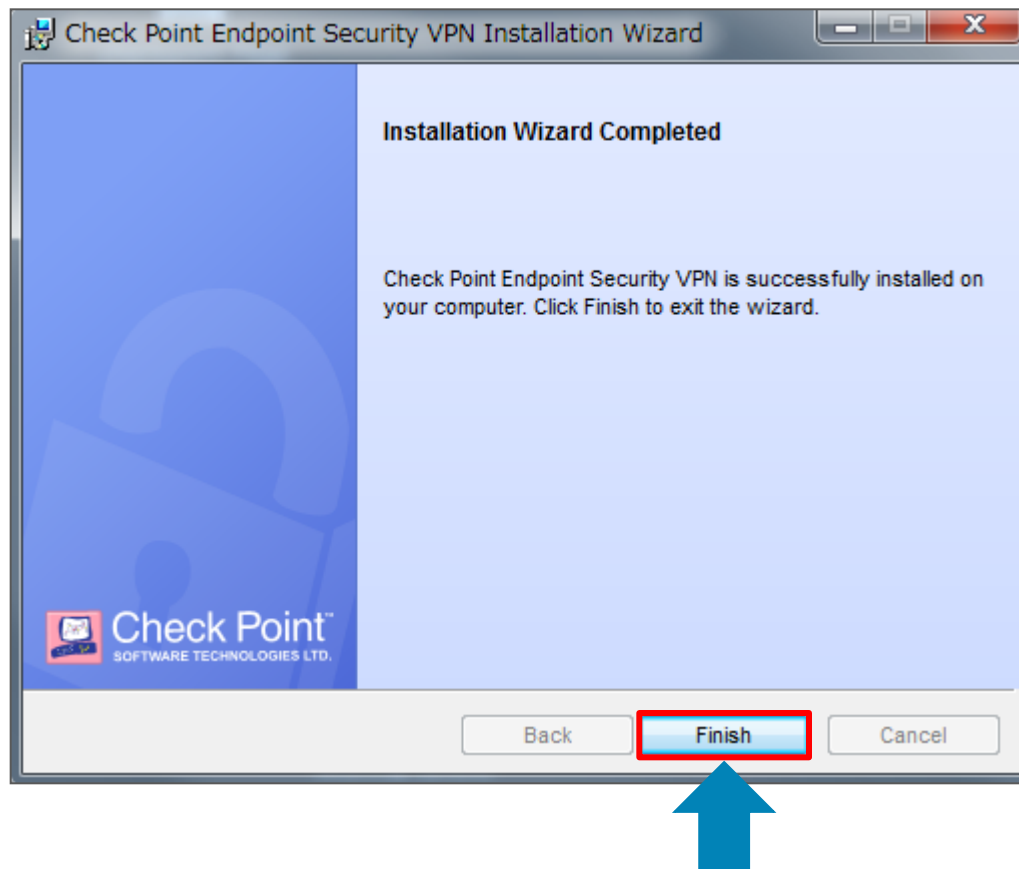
Check Point Endpoint Security VPN Installation Wizard

Installation Wizard Completed

Check Point Endpoint Security VPN is successfully installed on your computer. Click Finish to exit the wizard.

Check Point™
SOFTWARE TECHNOLOGIES LTD.

Back
Finish
Cancel